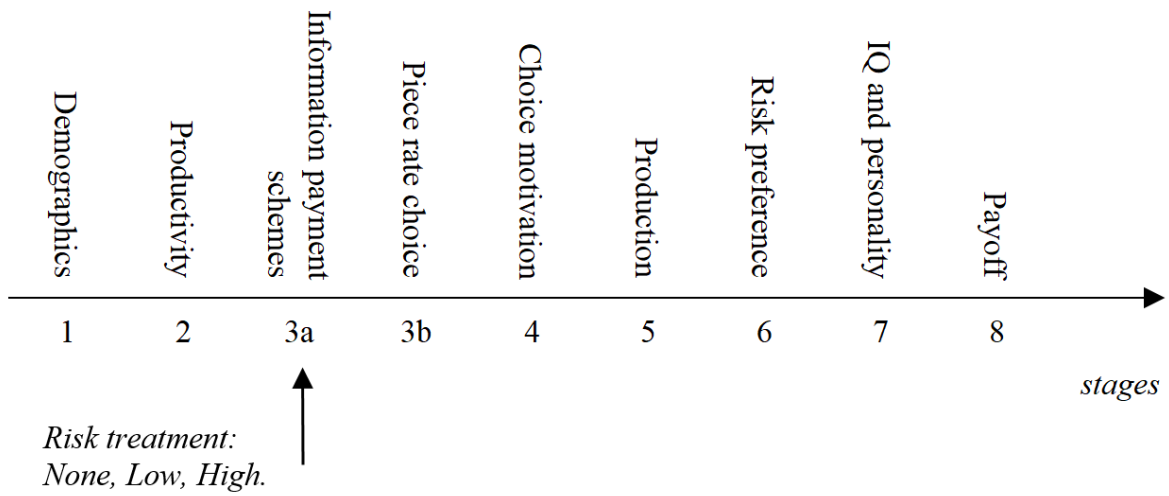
Demographics
1

Productivity
2

Information payment schemes
3a

Piece rate choice
3b

Choice motivation
4

Production
5

Risk preference
6

IQ and personality
7

Payoff
8

stages

Risk treatment:
None, Low, High.